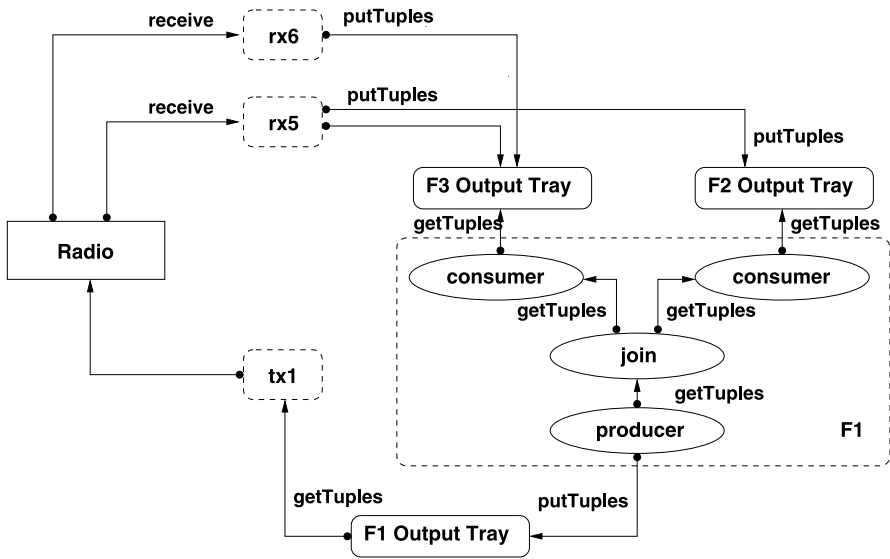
receive
rx6
putTuples
receive
rx5
putTuples
putTuples
F3 Output Tray
F2 Output Tray
getTuples
getTuples
Radio
consumer
consumer
getTuples
getTuples
join
getTuples
tx1
producer
F1
getTuples
putTuples
F1 Output Tray